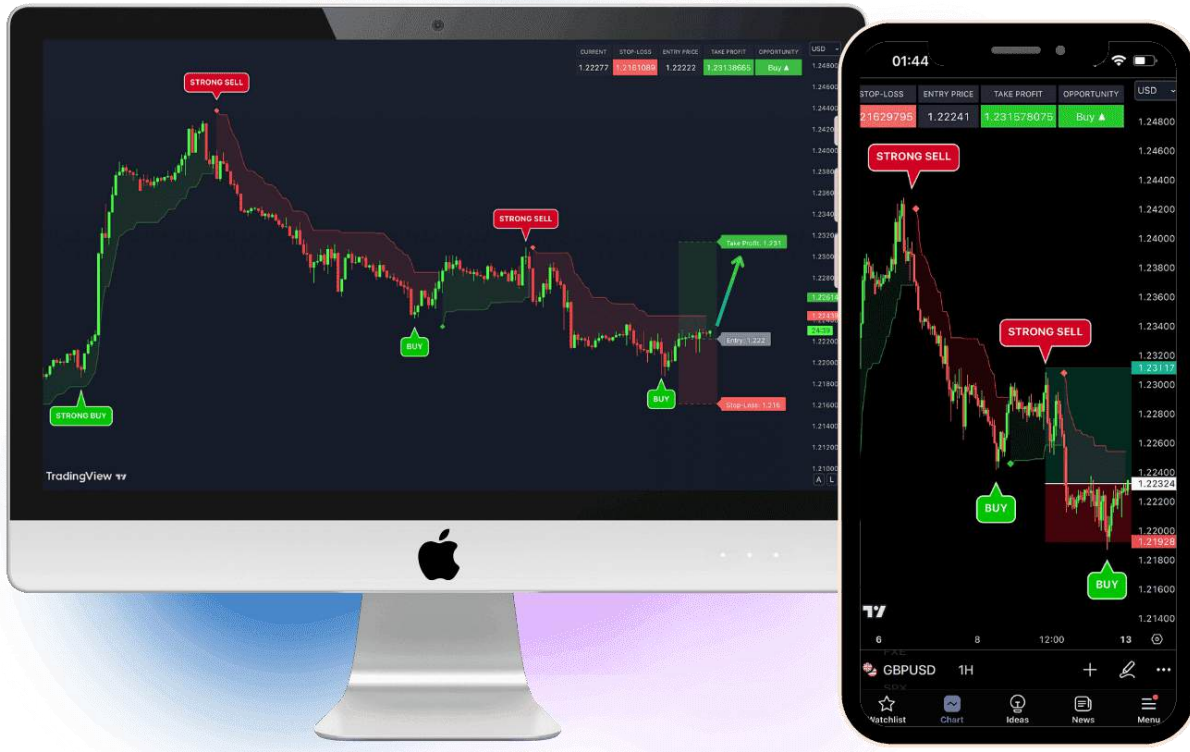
| CURRENT | STOP-LOSS | ENTRY PRICE | TAKE PROFIT | OPPORTUNITY |
|---|---|---|---|---|
| 1.22277 | 1.2161089 | 1.22222 | 1.23138665 | Buy ▲ |

USD

1.24800
1.24600
1.24400
1.24200
1.24000
1.23800
1.23600
1.23400
1.23200
1.23000
1.22800
1.22614
1.22438
24:38
1.22200
1.22000
1.21800
1.21600
1.21400
1.21200
1.21000

STRONG SELL

STRONG SELL

Take Profit: 1.231

Entry: 1.222

Stop-Loss: 1.216

BUY

BUY

STRONG BUY

TradingView

A L

01:44

| STOP-LOSS | ENTRY PRICE | TAKE PROFIT | OPPORTUNITY |
|---|---|---|---|
| 21629795 | 1.22241 | 1.231578075 | Buy ▲ |

USD

1.24800
1.24600
1.24400
1.24200
1.24000
1.23800
1.23600
1.23400
1.23200
1.23117
1.23000
1.22800
1.22600
1.22400
1.22324
1.22200
1.22000
1.21928
1.21800
1.21600
1.21400

STRONG SELL

STRONG SELL

BUY

BUY

6 8 12:00 13

GBPUSD 1H

Watchlist Chart Ideas News Menu